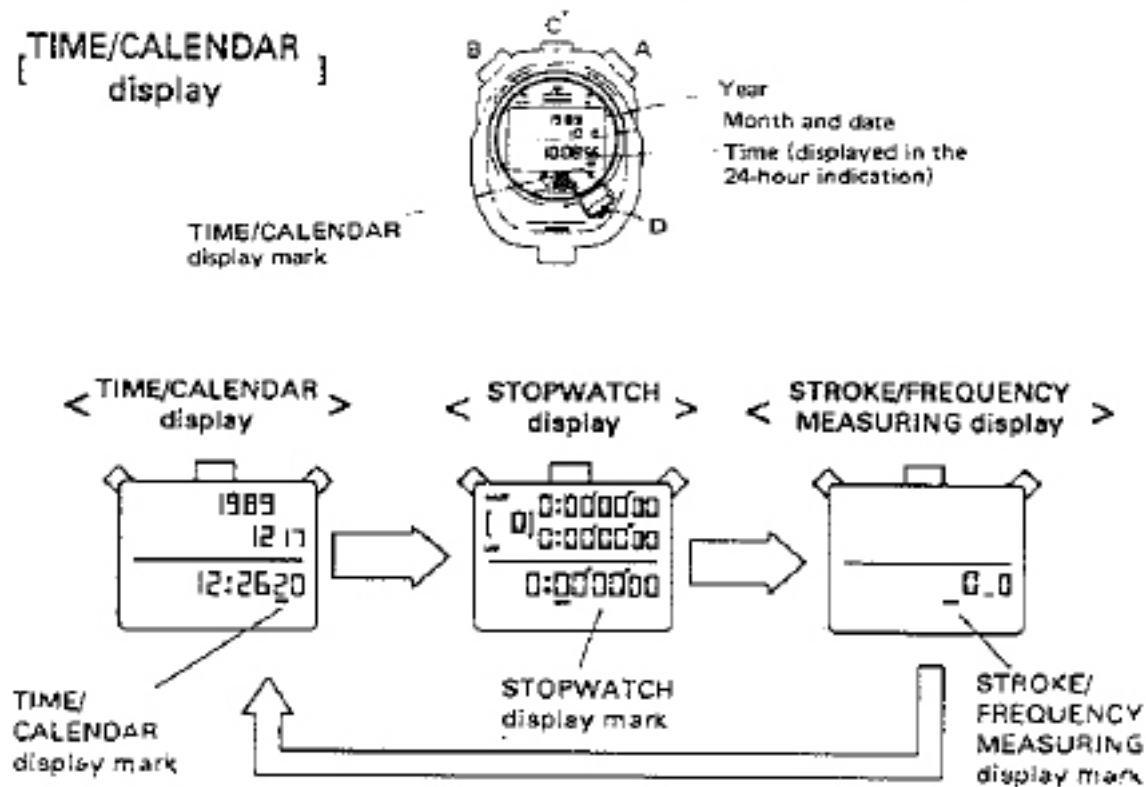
[TIME/CALENDAR display]

C
B
A
Year
Month and date
Time (displayed in the 24-hour indication)
1989
10 4
10:09:56
TIME/CALENDAR display mark
D

< TIME/CALENDAR display >
< STOPWATCH display >
< STROKE/FREQUENCY MEASURING display >

1989
12 17
12:26 20

0:00'00"00
0:00'00"00
0:00'00"00

0.0

TIME/ CALENDAR display mark
STOPWATCH display mark
STROKE/ FREQUENCY MEASURING display mark